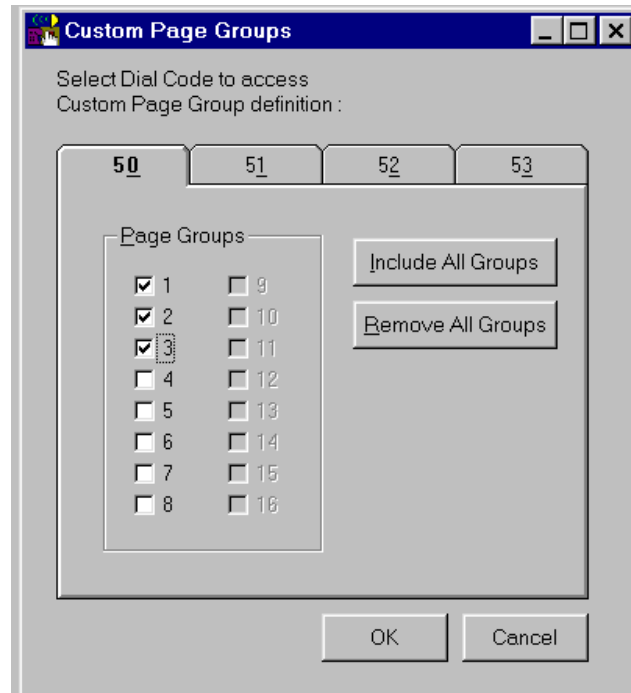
Custom Page Groups

Select Dial Code to access
Custom Page Group definition :

50
51
52
53

Page Groups

☑ 1
☑ 2
☑ 3
☐ 4
☐ 5
☐ 6
☐ 7
☐ 8
☐ 9
☐ 10
☐ 11
☐ 12
☐ 13
☐ 14
☐ 15
☐ 16

Include All Groups

Remove All Groups

OK

Cancel